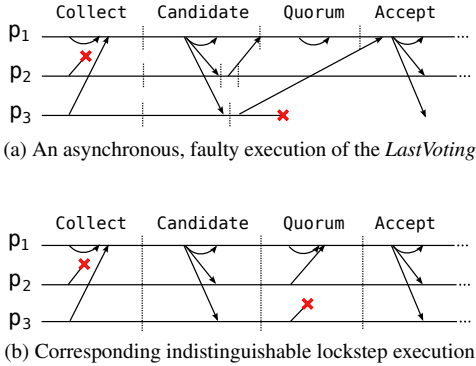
Collect Candidate Quorum Accept

$p_1$

$p_2$

$p_3$

(a) An asynchronous, faulty execution of the *LastVoting*

Collect Candidate Quorum Accept

$p_1$ ...

$p_2$ ...

$p_3$ ...

(b) Corresponding indistinguishable lockstep execution